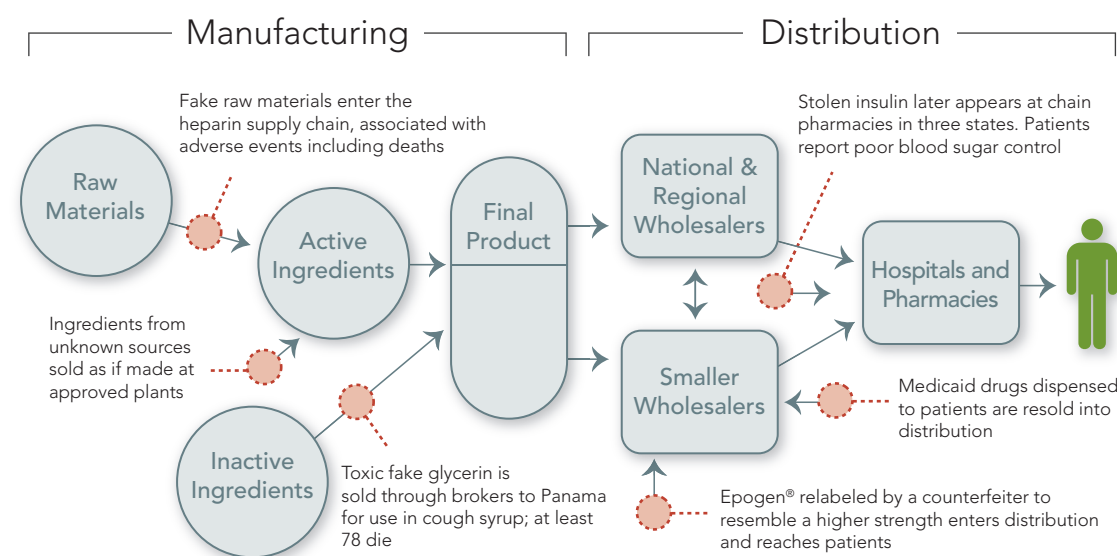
Manufacturing

Distribution

Fake raw materials enter the heparin supply chain, associated with adverse events including deaths

Stolen insulin later appears at chain pharmacies in three states. Patients report poor blood sugar control

Raw Materials

Active Ingredients

Final Product

National & Regional Wholesalers

Hospitals and Pharmacies

Ingredients from unknown sources sold as if made at approved plants

Smaller Wholesalers

Medicaid drugs dispensed to patients are resold into distribution

Inactive Ingredients

Toxic fake glycerin is sold through brokers to Panama for use in cough syrup; at least 78 die

Epogen® relabeled by a counterfeiter to resemble a higher strength enters distribution and reaches patients